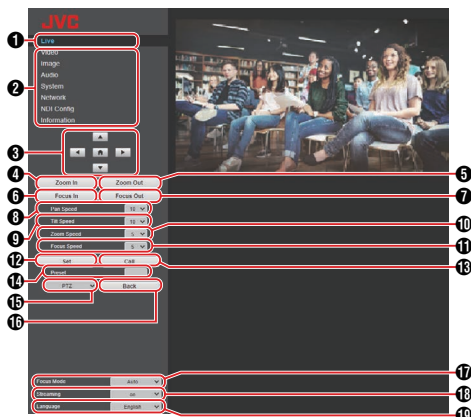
JVC

❶ Live

❷ Video
Image
Audio
System
Network
NDI Config
Information

❸

❹ Zoom In

❺ Zoom Out

❻ Focus In

❼ Focus Out

❽ Pan Speed 16

Tilt Speed 10

❾ Zoom Speed 5

❿

Focus Speed 5

⓫

⓬ Set

Call ⓭

⓮ Preset

⓯ PTZ

Back

⓰

Focus Mode Auto ⓱

Dimming on ⓲

Language English ⓳